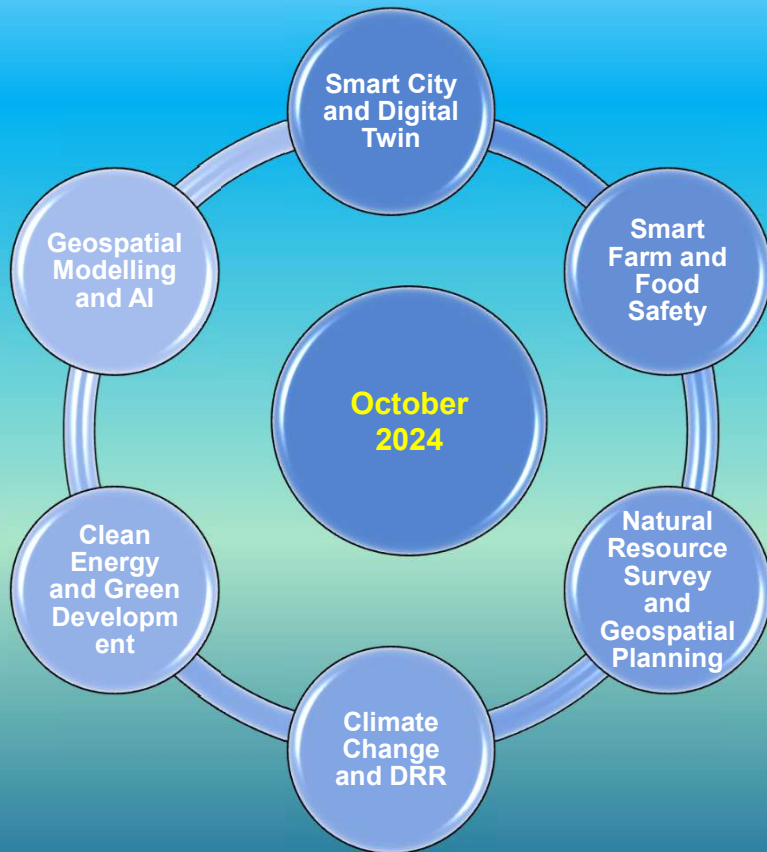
October 2024

Smart City and Digital Twin

Smart Farm and Food Safety

Natural Resource Survey and Geospatial Planning

Climate Change and DRR

Clean Energy and Green Developm ent

Geospatial Modelling and AI